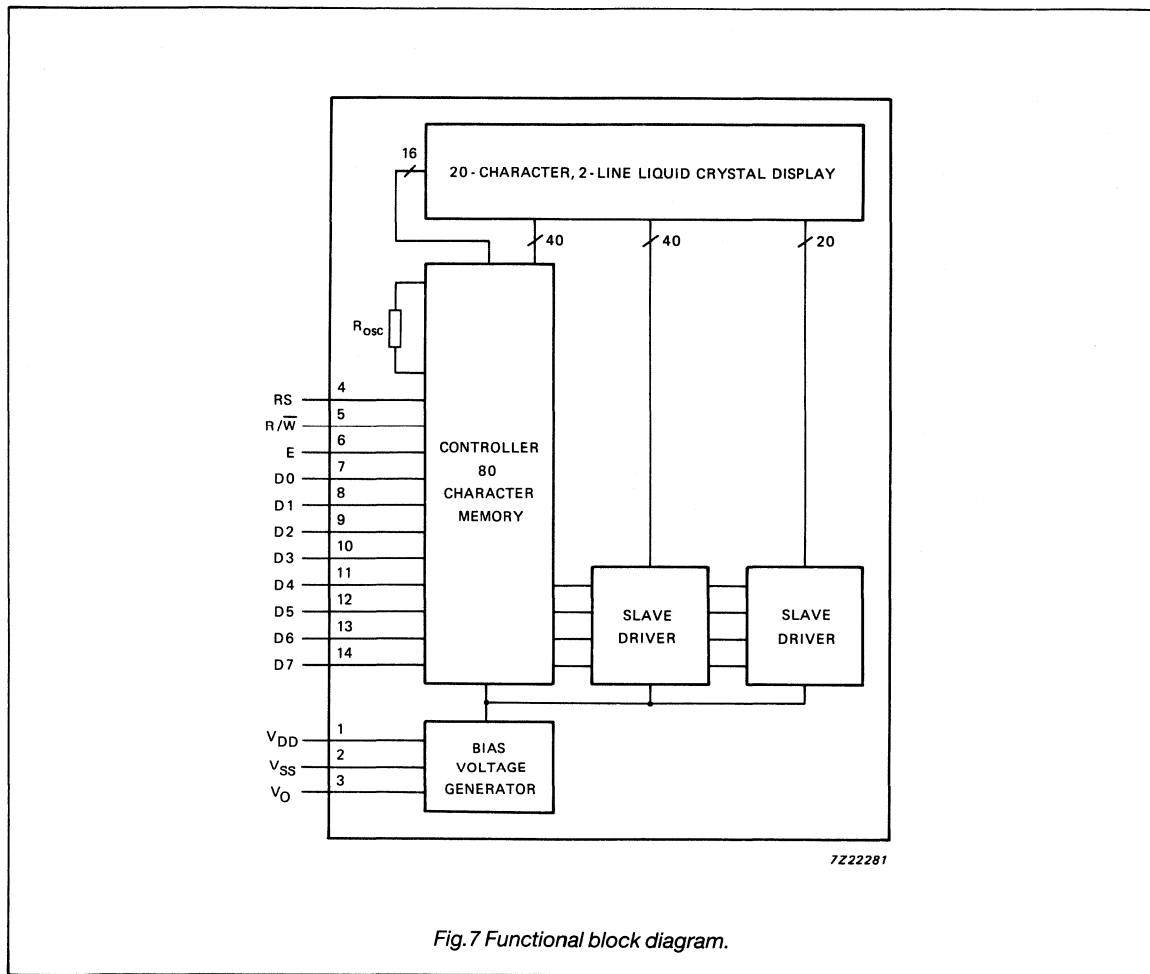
16

20 - CHARACTER, 2 - LINE LIQUID CRYSTAL DISPLAY

40

40

20

$R_{OSC}$

RS 4
$R/\overline{W}$ 5
E 6
D0 7
D1 8
D2 9
D3 10
D4 11
D5 12
D6 13
D7 14

CONTROLLER 80 CHARACTER MEMORY

SLAVE DRIVER

SLAVE DRIVER

$V_{DD}$ 1
$V_{SS}$ 2
$V_O$ 3

BIAS VOLTAGE GENERATOR

7Z22281

Fig. 7 Functional block diagram.